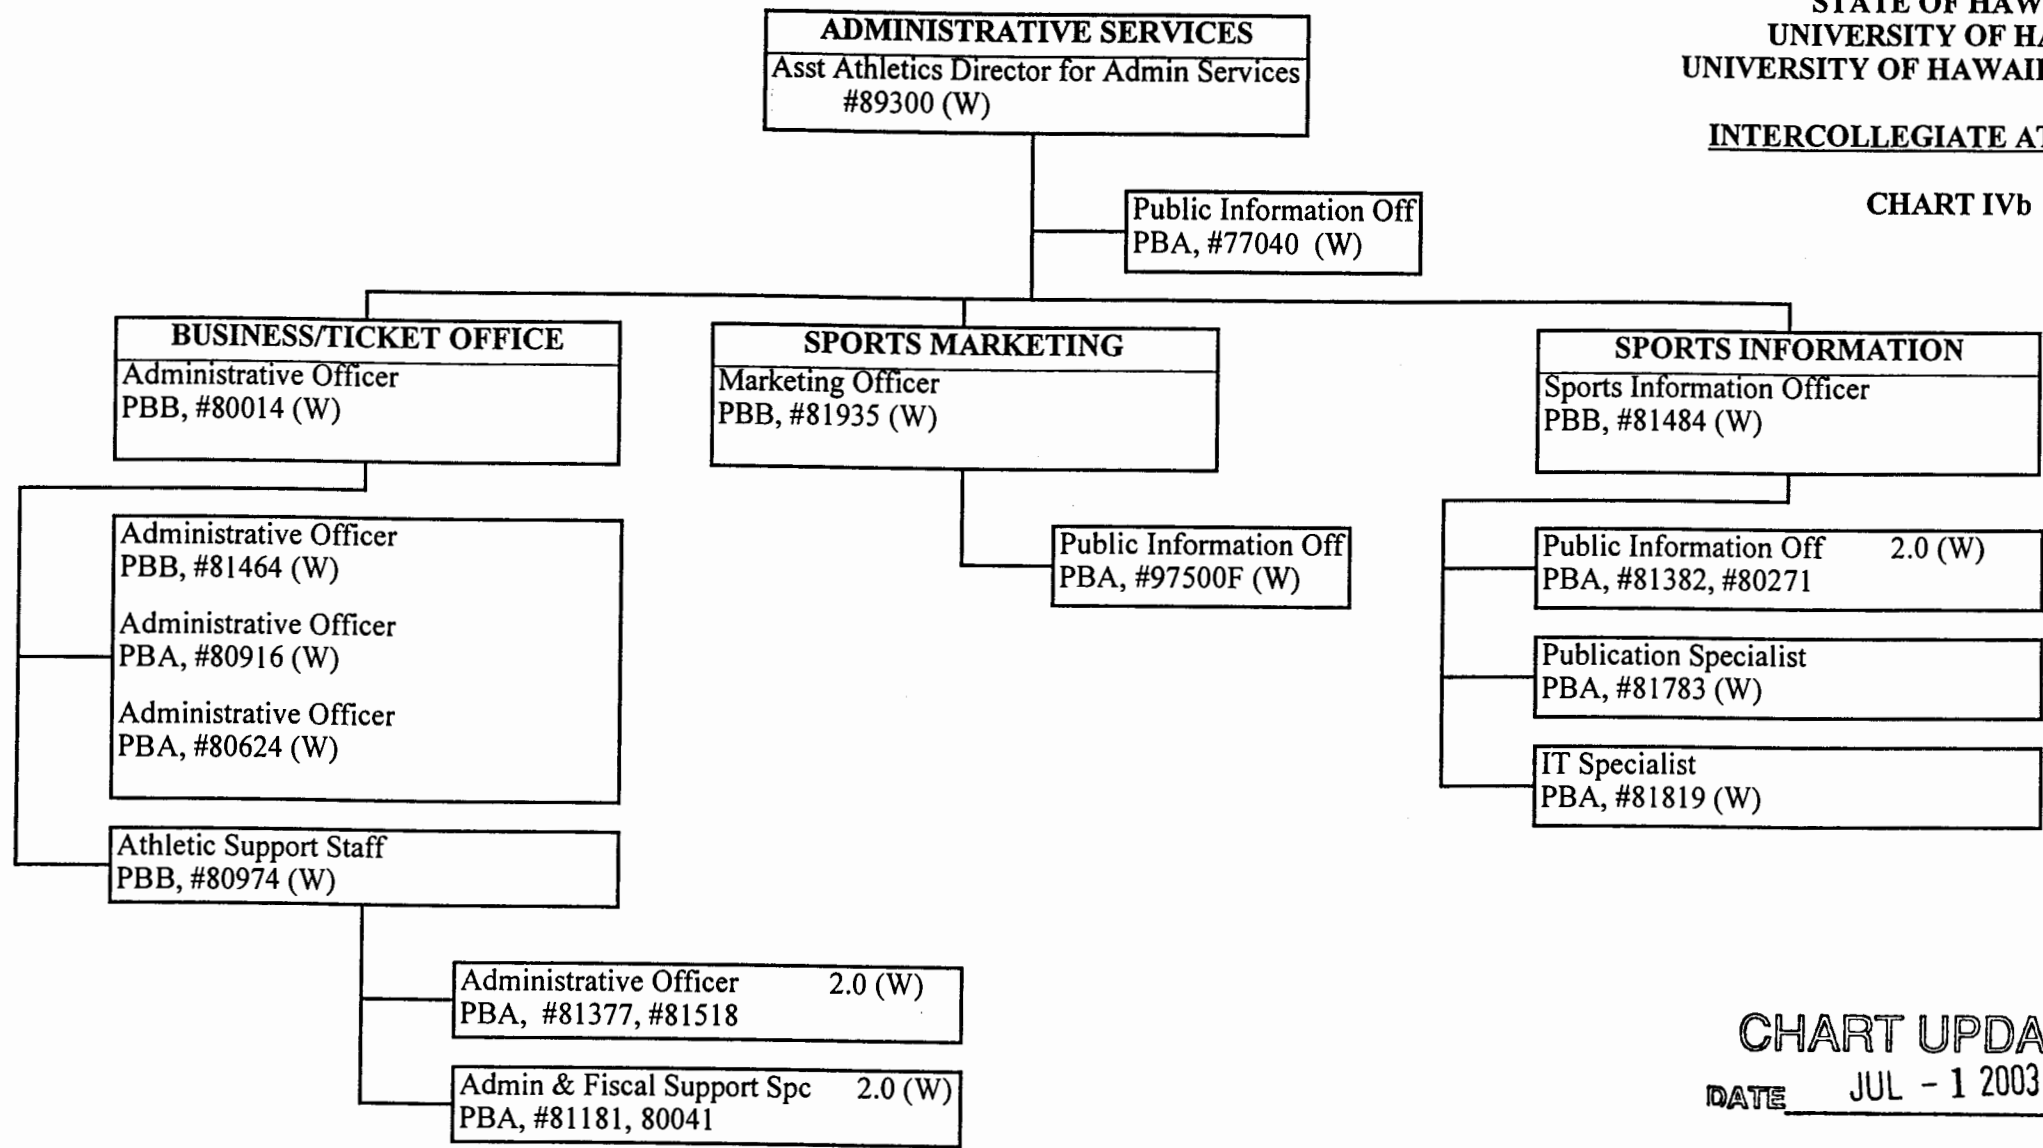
STATE OF HAW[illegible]
UNIVERSITY OF HA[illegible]
UNIVERSITY OF HAWAII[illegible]

INTERCOLLEGIATE AT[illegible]

CHART IVb

ADMINISTRATIVE SERVICES
Asst Athletics Director for Admin Services
#89300 (W)

Public Information Off
PBA, #77040 (W)

BUSINESS/TICKET OFFICE
Administrative Officer
PBB, #80014 (W)

SPORTS MARKETING
Marketing Officer
PBB, #81935 (W)

SPORTS INFORMATION
Sports Information Officer
PBB, #81484 (W)

Administrative Officer
PBB, #81464 (W)

Administrative Officer
PBA, #80916 (W)

Administrative Officer
PBA, #80624 (W)

Public Information Off
PBA, #97500F (W)

Public Information Off 2.0 (W)
PBA, #81382, #80271

Publication Specialist
PBA, #81783 (W)

IT Specialist
PBA, #81819 (W)

Athletic Support Staff
PBB, #80974 (W)

Administrative Officer 2.0 (W)
PBA, #81377, #81518

Admin & Fiscal Support Spc 2.0 (W)
PBA, #81181, 80041

CHART UPDA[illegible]
DATE JUL - 1 2003